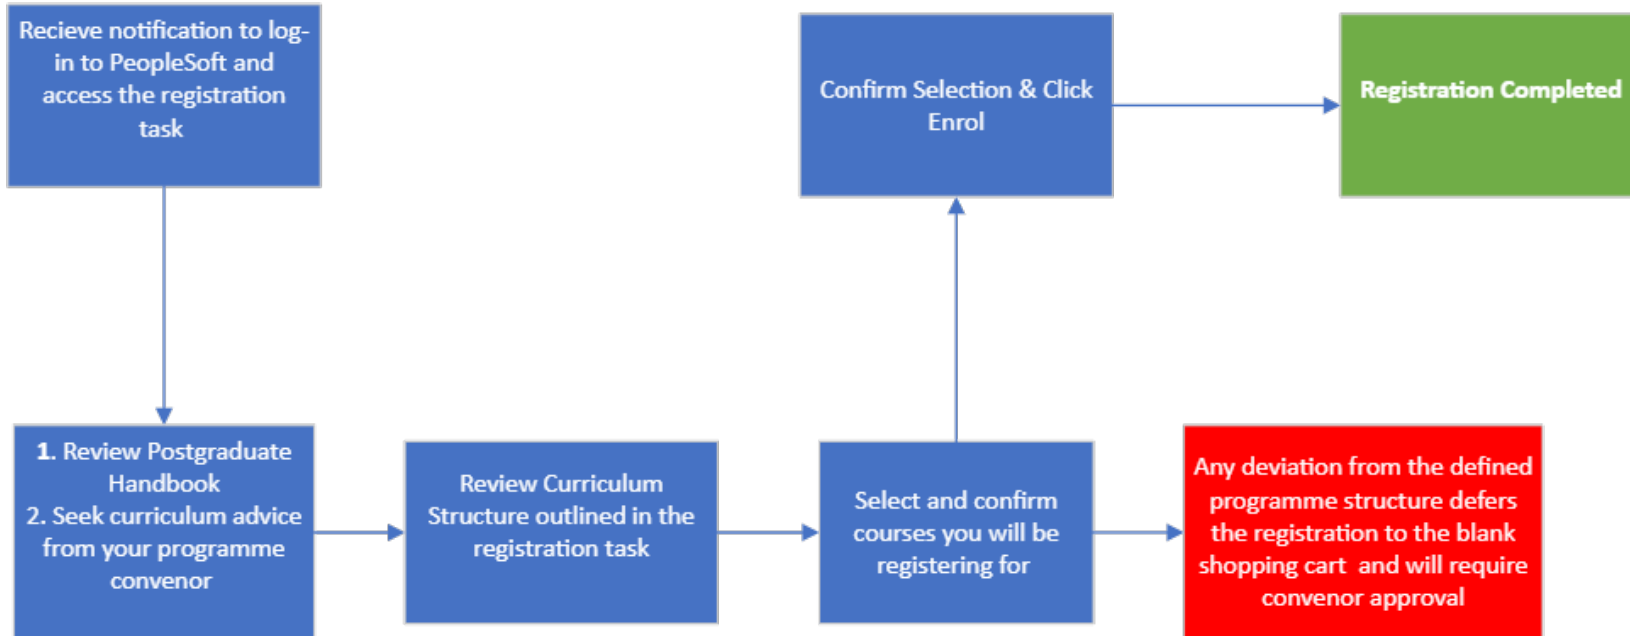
Recieve notification to log-in to PeopleSoft and access the registration task

Confirm Selection & Click Enrol

Registration Completed

1. Review Postgraduate Handbook
2. Seek curriculum advice from your programme convenor

Review Curriculum Structure outlined in the registration task

Select and confirm courses you will be registering for

Any deviation from the defined programme structure defers the registration to the blank shopping cart and will require convenor approval